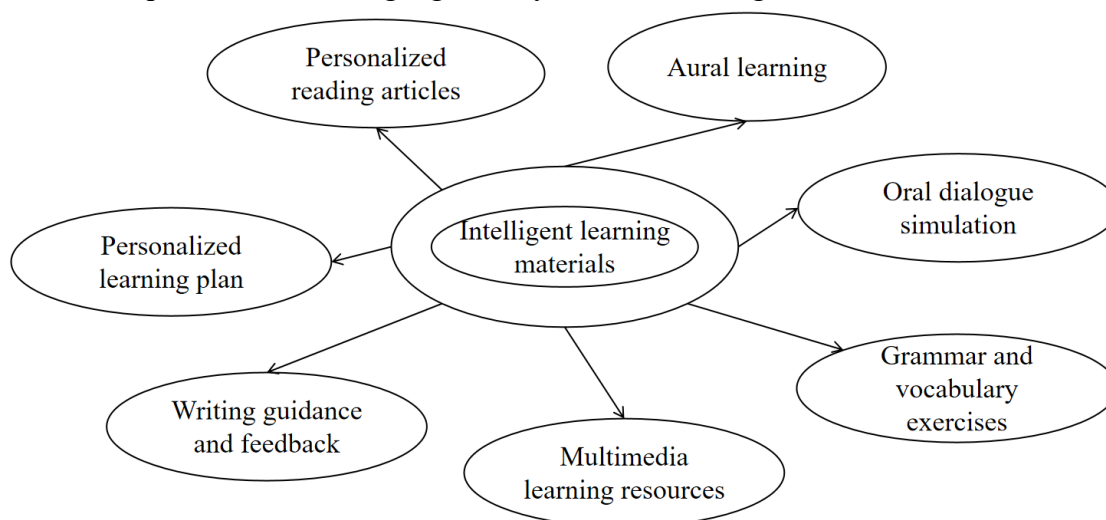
Personalized reading articles

Aural learning

Oral dialogue simulation

Intelligent learning materials

Personalized learning plan

Grammar and vocabulary exercises

Writing guidance and feedback

Multimedia learning resources